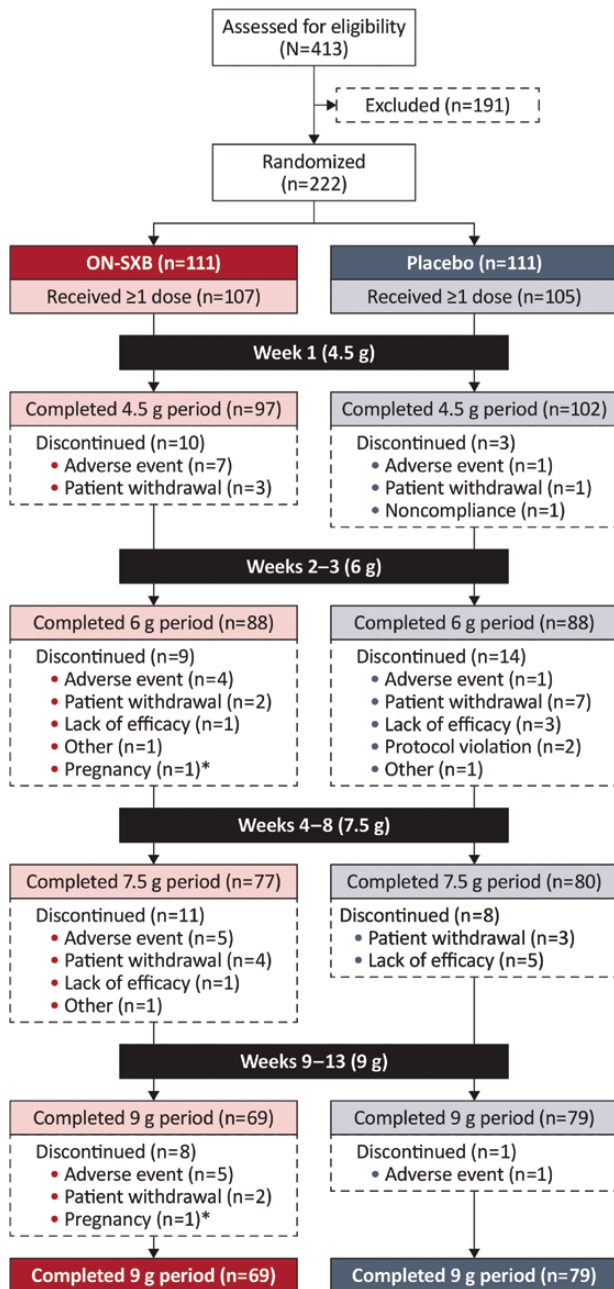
Assessed for eligibility (N=413)

Excluded (n=191)

Randomized (n=222)

ON-SXB (n=111)

Received ≥1 dose (n=107)

Placebo (n=111)

Received ≥1 dose (n=105)

Week 1 (4.5 g)

Completed 4.5 g period (n=97)

Discontinued (n=10)
• Adverse event (n=7)
• Patient withdrawal (n=3)

Completed 4.5 g period (n=102)

Discontinued (n=3)
• Adverse event (n=1)
• Patient withdrawal (n=1)
• Noncompliance (n=1)

Weeks 2–3 (6 g)

Completed 6 g period (n=88)

Discontinued (n=9)
• Adverse event (n=4)
• Patient withdrawal (n=2)
• Lack of efficacy (n=1)
• Other (n=1)
• Pregnancy (n=1)*

Completed 6 g period (n=88)

Discontinued (n=14)
• Adverse event (n=1)
• Patient withdrawal (n=7)
• Lack of efficacy (n=3)
• Protocol violation (n=2)
• Other (n=1)

Weeks 4–8 (7.5 g)

Completed 7.5 g period (n=77)

Discontinued (n=11)
• Adverse event (n=5)
• Patient withdrawal (n=4)
• Lack of efficacy (n=1)
• Other (n=1)

Completed 7.5 g period (n=80)

Discontinued (n=8)
• Patient withdrawal (n=3)
• Lack of efficacy (n=5)

Weeks 9–13 (9 g)

Completed 9 g period (n=69)

Discontinued (n=8)
• Adverse event (n=5)
• Patient withdrawal (n=2)
• Pregnancy (n=1)*

Completed 9 g period (n=79)

Discontinued (n=1)
• Adverse event (n=1)

Completed 9 g period (n=69)

Completed 9 g period (n=79)